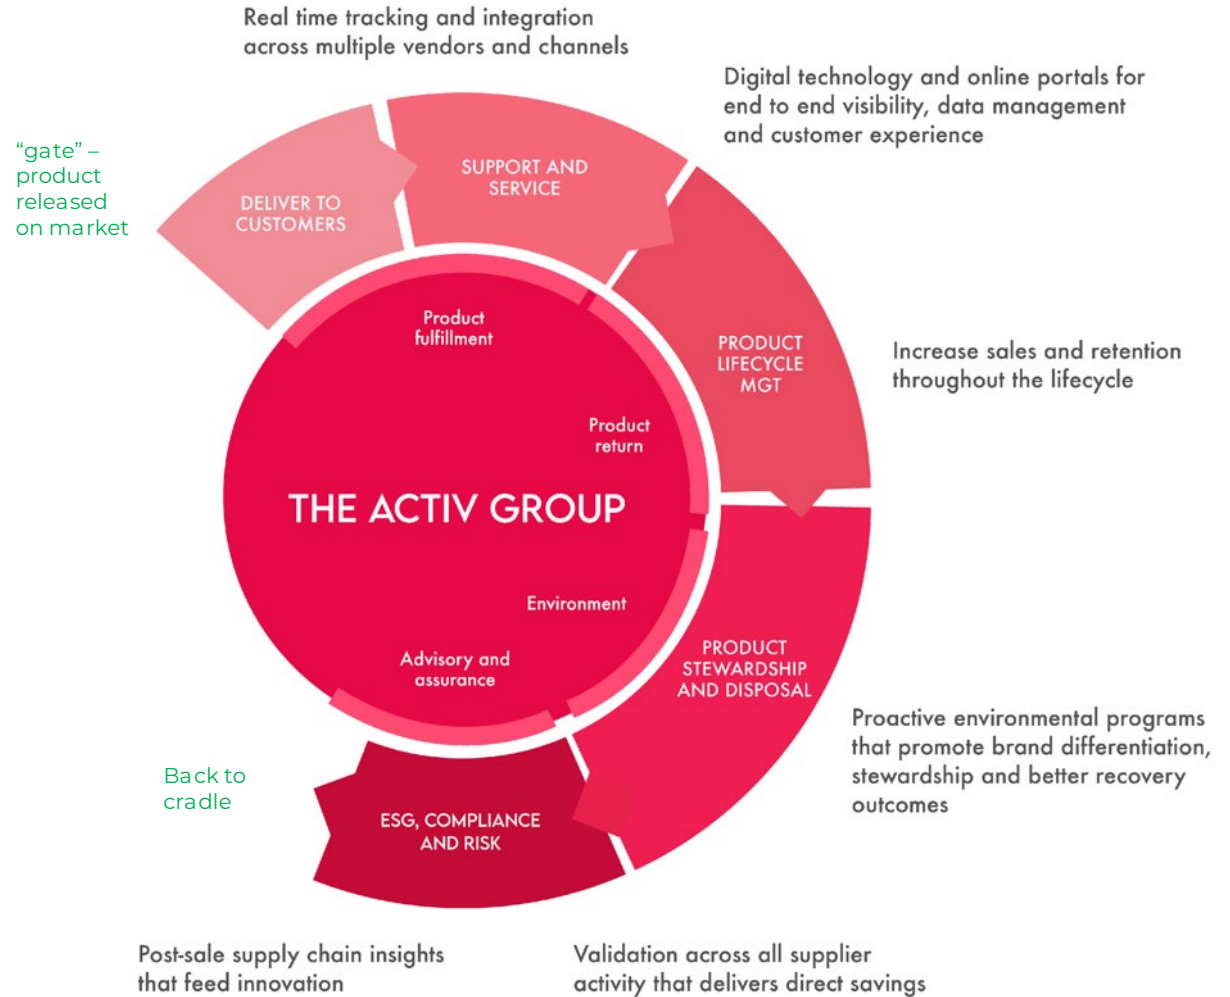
Real time tracking and integration across multiple vendors and channels

Digital technology and online portals for end to end visibility, data management and customer experience

"gate" – product released on market

DELIVER TO CUSTOMERS

SUPPORT AND SERVICE

PRODUCT LIFECYCLE MGT

Increase sales and retention throughout the lifecycle

Product fulfillment

Product return

THE ACTIV GROUP

Environment

Advisory and assurance

PRODUCT STEWARDSHIP AND DISPOSAL

Proactive environmental programs that promote brand differentiation, stewardship and better recovery outcomes

Back to cradle

ESG, COMPLIANCE AND RISK

Post-sale supply chain insights that feed innovation

Validation across all supplier activity that delivers direct savings